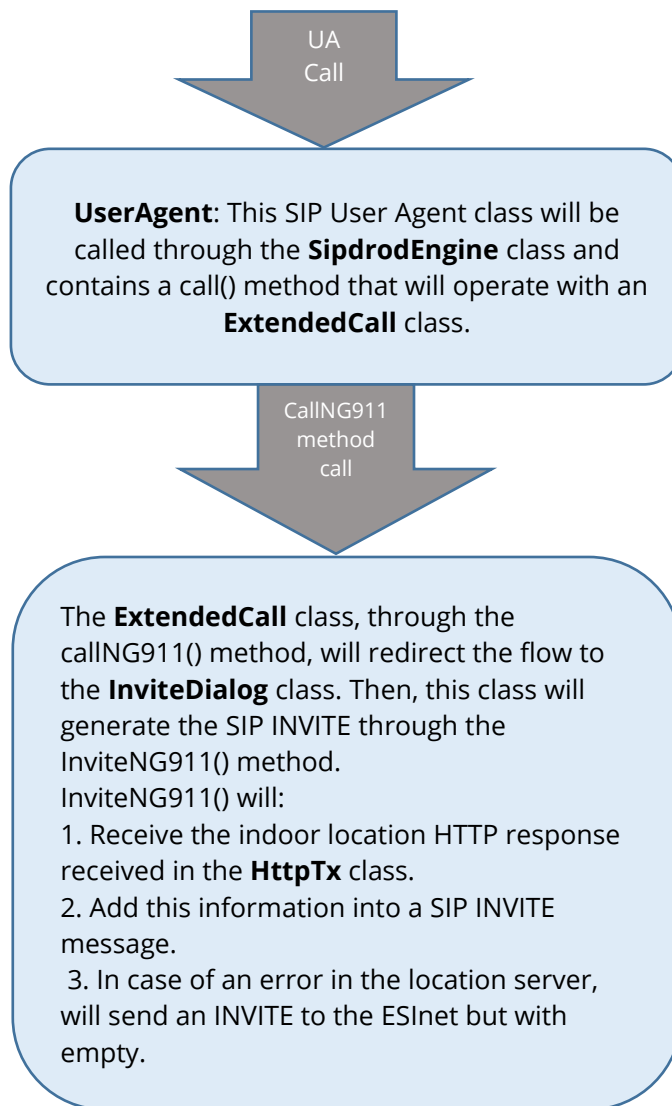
UA
Call

UserAgent: This SIP User Agent class will be called through the SipdrodEngine class and contains a call() method that will operate with an ExtendedCall class.

CallNG911
method
call

The ExtendedCall class, through the callNG911() method, will redirect the flow to the InviteDialog class. Then, this class will generate the SIP INVITE through the InviteNG911() method.
InviteNG911() will:
1. Receive the indoor location HTTP response received in the HttpTx class.
2. Add this information into a SIP INVITE message.
3. In case of an error in the location server, will send an INVITE to the ESInet but with empty.